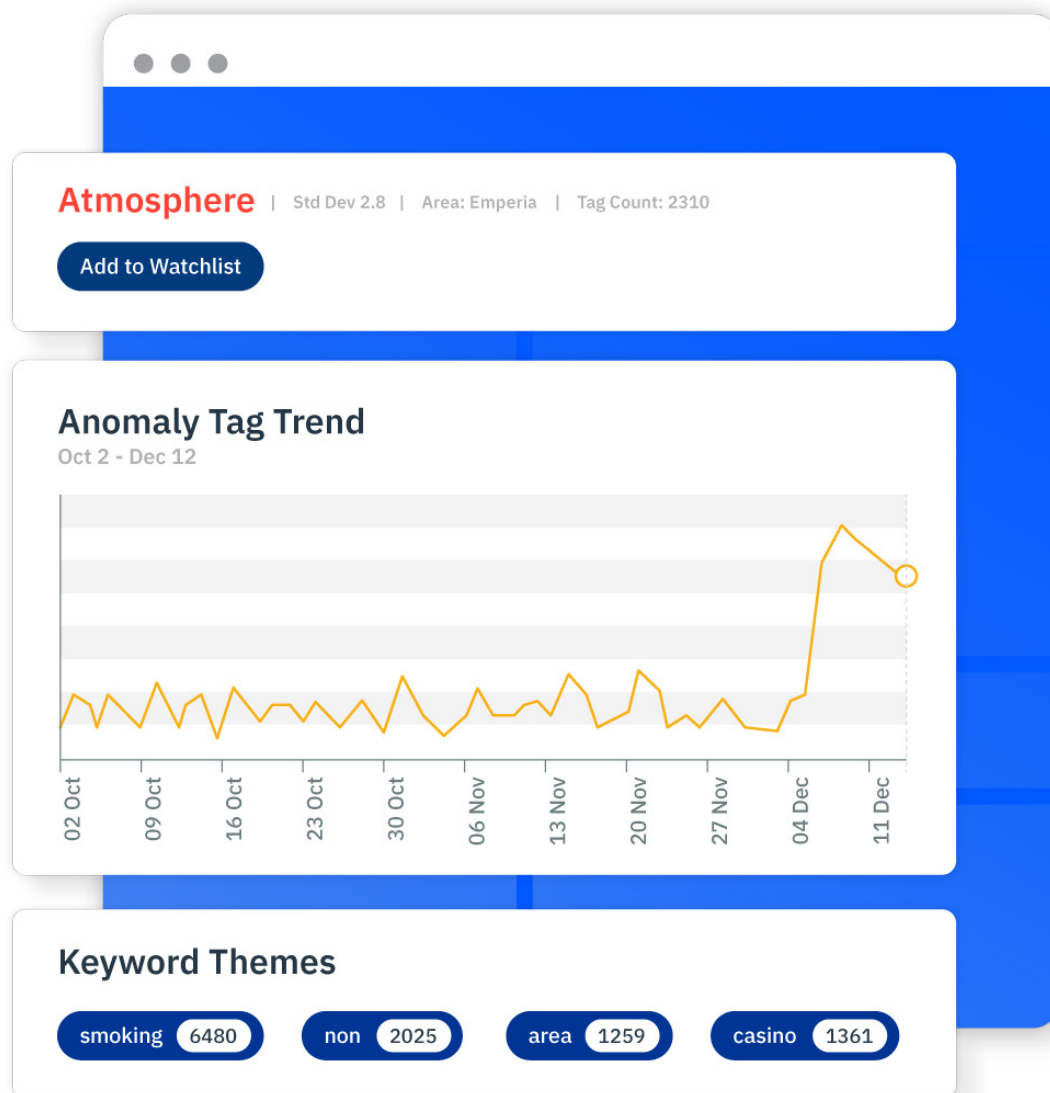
Atmosphere | Std Dev 2.8 | Area: Emperia | Tag Count: 2310

Add to Watchlist

Anomaly Tag Trend
Oct 2 - Dec 12

02 Oct
09 Oct
16 Oct
23 Oct
30 Oct
06 Nov
13 Nov
20 Nov
27 Nov
04 Dec
11 Dec

Keyword Themes

smoking 6480
non 2025
area 1259
casino 1361